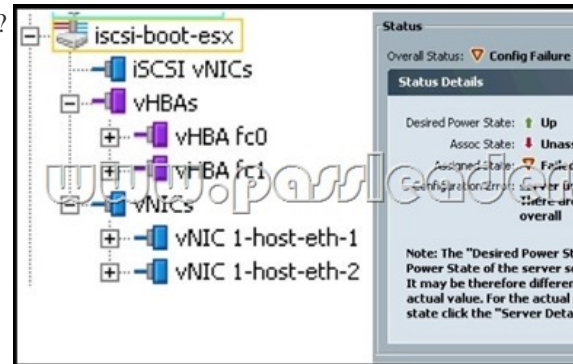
?

iscsi-boot-esx
iSCSI vNICs
vHBAs
vHBA fc0
vHBA fc1
vNICs
vNIC 1-host-eth-1
vNIC 1-host-eth-2

www.passleader

Status
Overall Status: Config Failure
Status Details
Desired Power State: Up
Assoc State: Unass
Assigned State: Faile
Configuration Error: Server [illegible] There are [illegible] overall

Note: The "Desired Power St Power State of the server se It may be therefore differen actual value. For the actual state click the "Server Deta